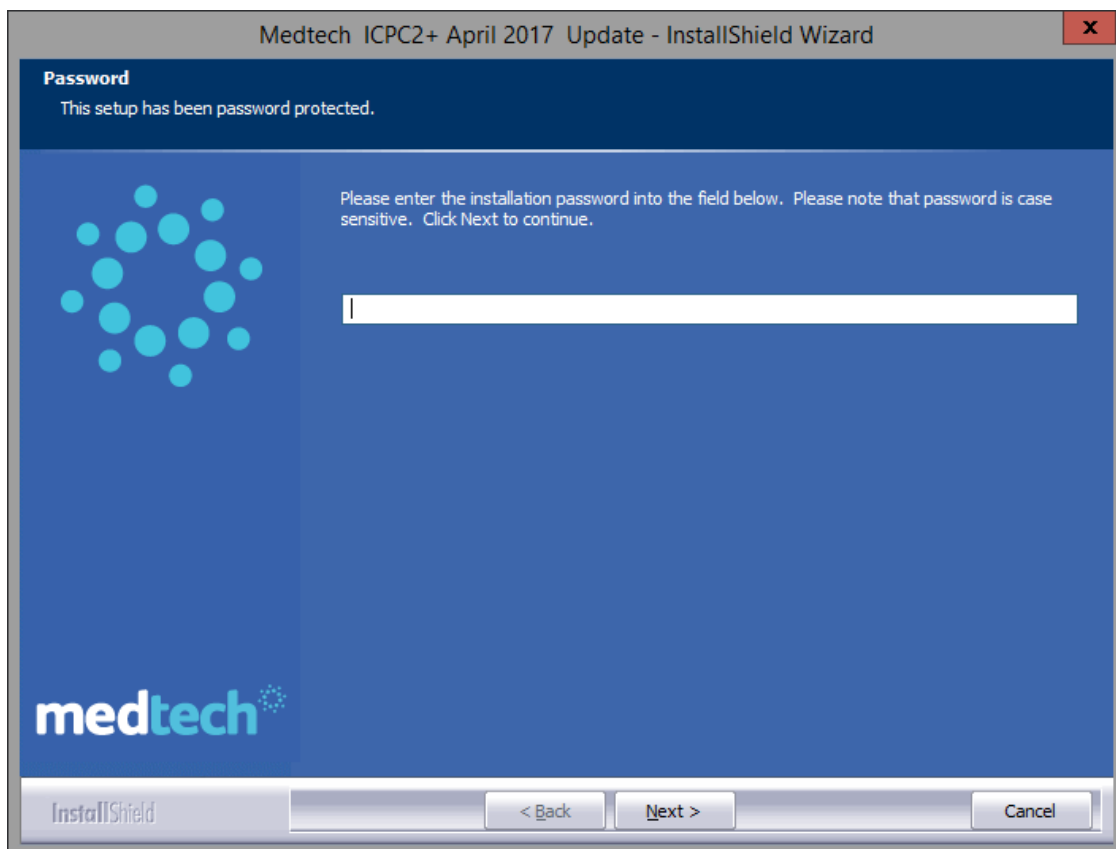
Medtech ICPC2+ April 2017 Update - InstallShield Wizard

x

Password

This setup has been password protected.

Please enter the installation password into the field below. Please note that password is case sensitive. Click Next to continue.

medtech

InstallShield

< Back

Next >

Cancel